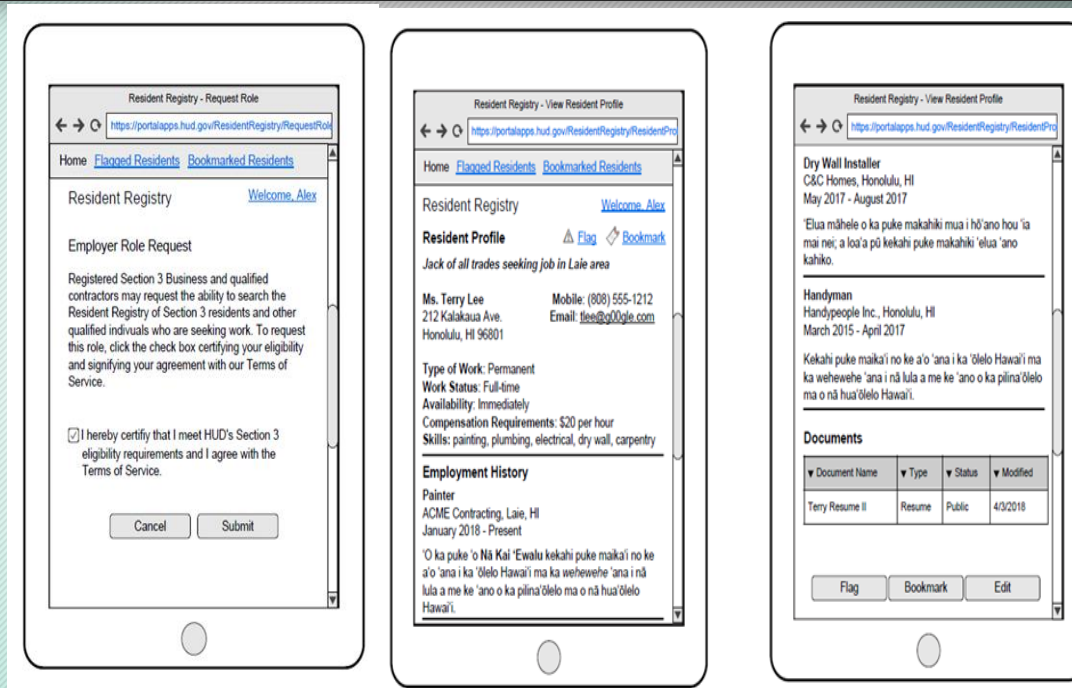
Resident Registry - Request Role

https://portalapps.hud.gov/ResidentRegistry/RequestRole

Home Flagged Residents Bookmarked Residents

Resident Registry Welcome, Alex

Employer Role Request

Registered Section 3 Business and qualified contractors may request the ability to search the Resident Registry of Section 3 residents and other qualified indivuals who are seeking work. To request this role, click the check box certifying your eligibility and signifying your agreement with our Terms of Service.

I hereby certify that I meet HUD's Section 3 eligibility requirements and I agree with the Terms of Service.

Cancel Submit

Resident Registry - View Resident Profile

https://portalapps.hud.gov/ResidentRegistry/ResidentPro

Home Flagged Residents Bookmarked Residents

Resident Registry Welcome, Alex

Resident Profile Flag Bookmark

Jack of all trades seeking job in Laie area

Ms. Terry Lee
212 Kalakaua Ave.
Honolulu, HI 96801

Mobile: (808) 555-1212
Email: tlee@g00gle.com

Type of Work: Permanent
Work Status: Full-time
Availability: Immediately
Compensation Requirements: $20 per hour
Skills: painting, plumbing, electrical, dry wall, carpentry

Employment History

Painter
ACME Contracting, Laie, HI
January 2018 - Present

ʻO ka puke ʻo Nā Kai ʻEwalu kekahi puke maikaʻi no ke aʻo ʻana i ka ʻōlelo Hawaiʻi ma ka wehewehe ʻana i nā lula a me ke ʻano o ka pilinaʻōlelo ma o nā huaʻōlelo Hawaiʻi.

Resident Registry - View Resident Profile

https://portalapps.hud.gov/ResidentRegistry/ResidentPro

Dry Wall Installer
C&C Homes, Honolulu, HI
May 2017 - August 2017

ʻElua māhele o ka puke makahiki mua i hōʻano hou ʻia mai nei; a loaʻa pū kekahi puke makahiki ʻelua ʻano kahiko.

Handyman
Handypeople Inc., Honolulu, HI
March 2015 - April 2017

Kekahi puke maikaʻi no ke aʻo ʻana i ka ʻōlelo Hawaiʻi ma ka wehewehe ʻana i nā lula a me ke ʻano o ka pilinaʻōlelo ma o nā huaʻōlelo Hawaiʻi.

Documents

| Document Name | Type | Status | Modified |
|---|---|---|---|
| Terry Resume II | Resume | Public | 4/3/2018 |

Flag Bookmark Edit